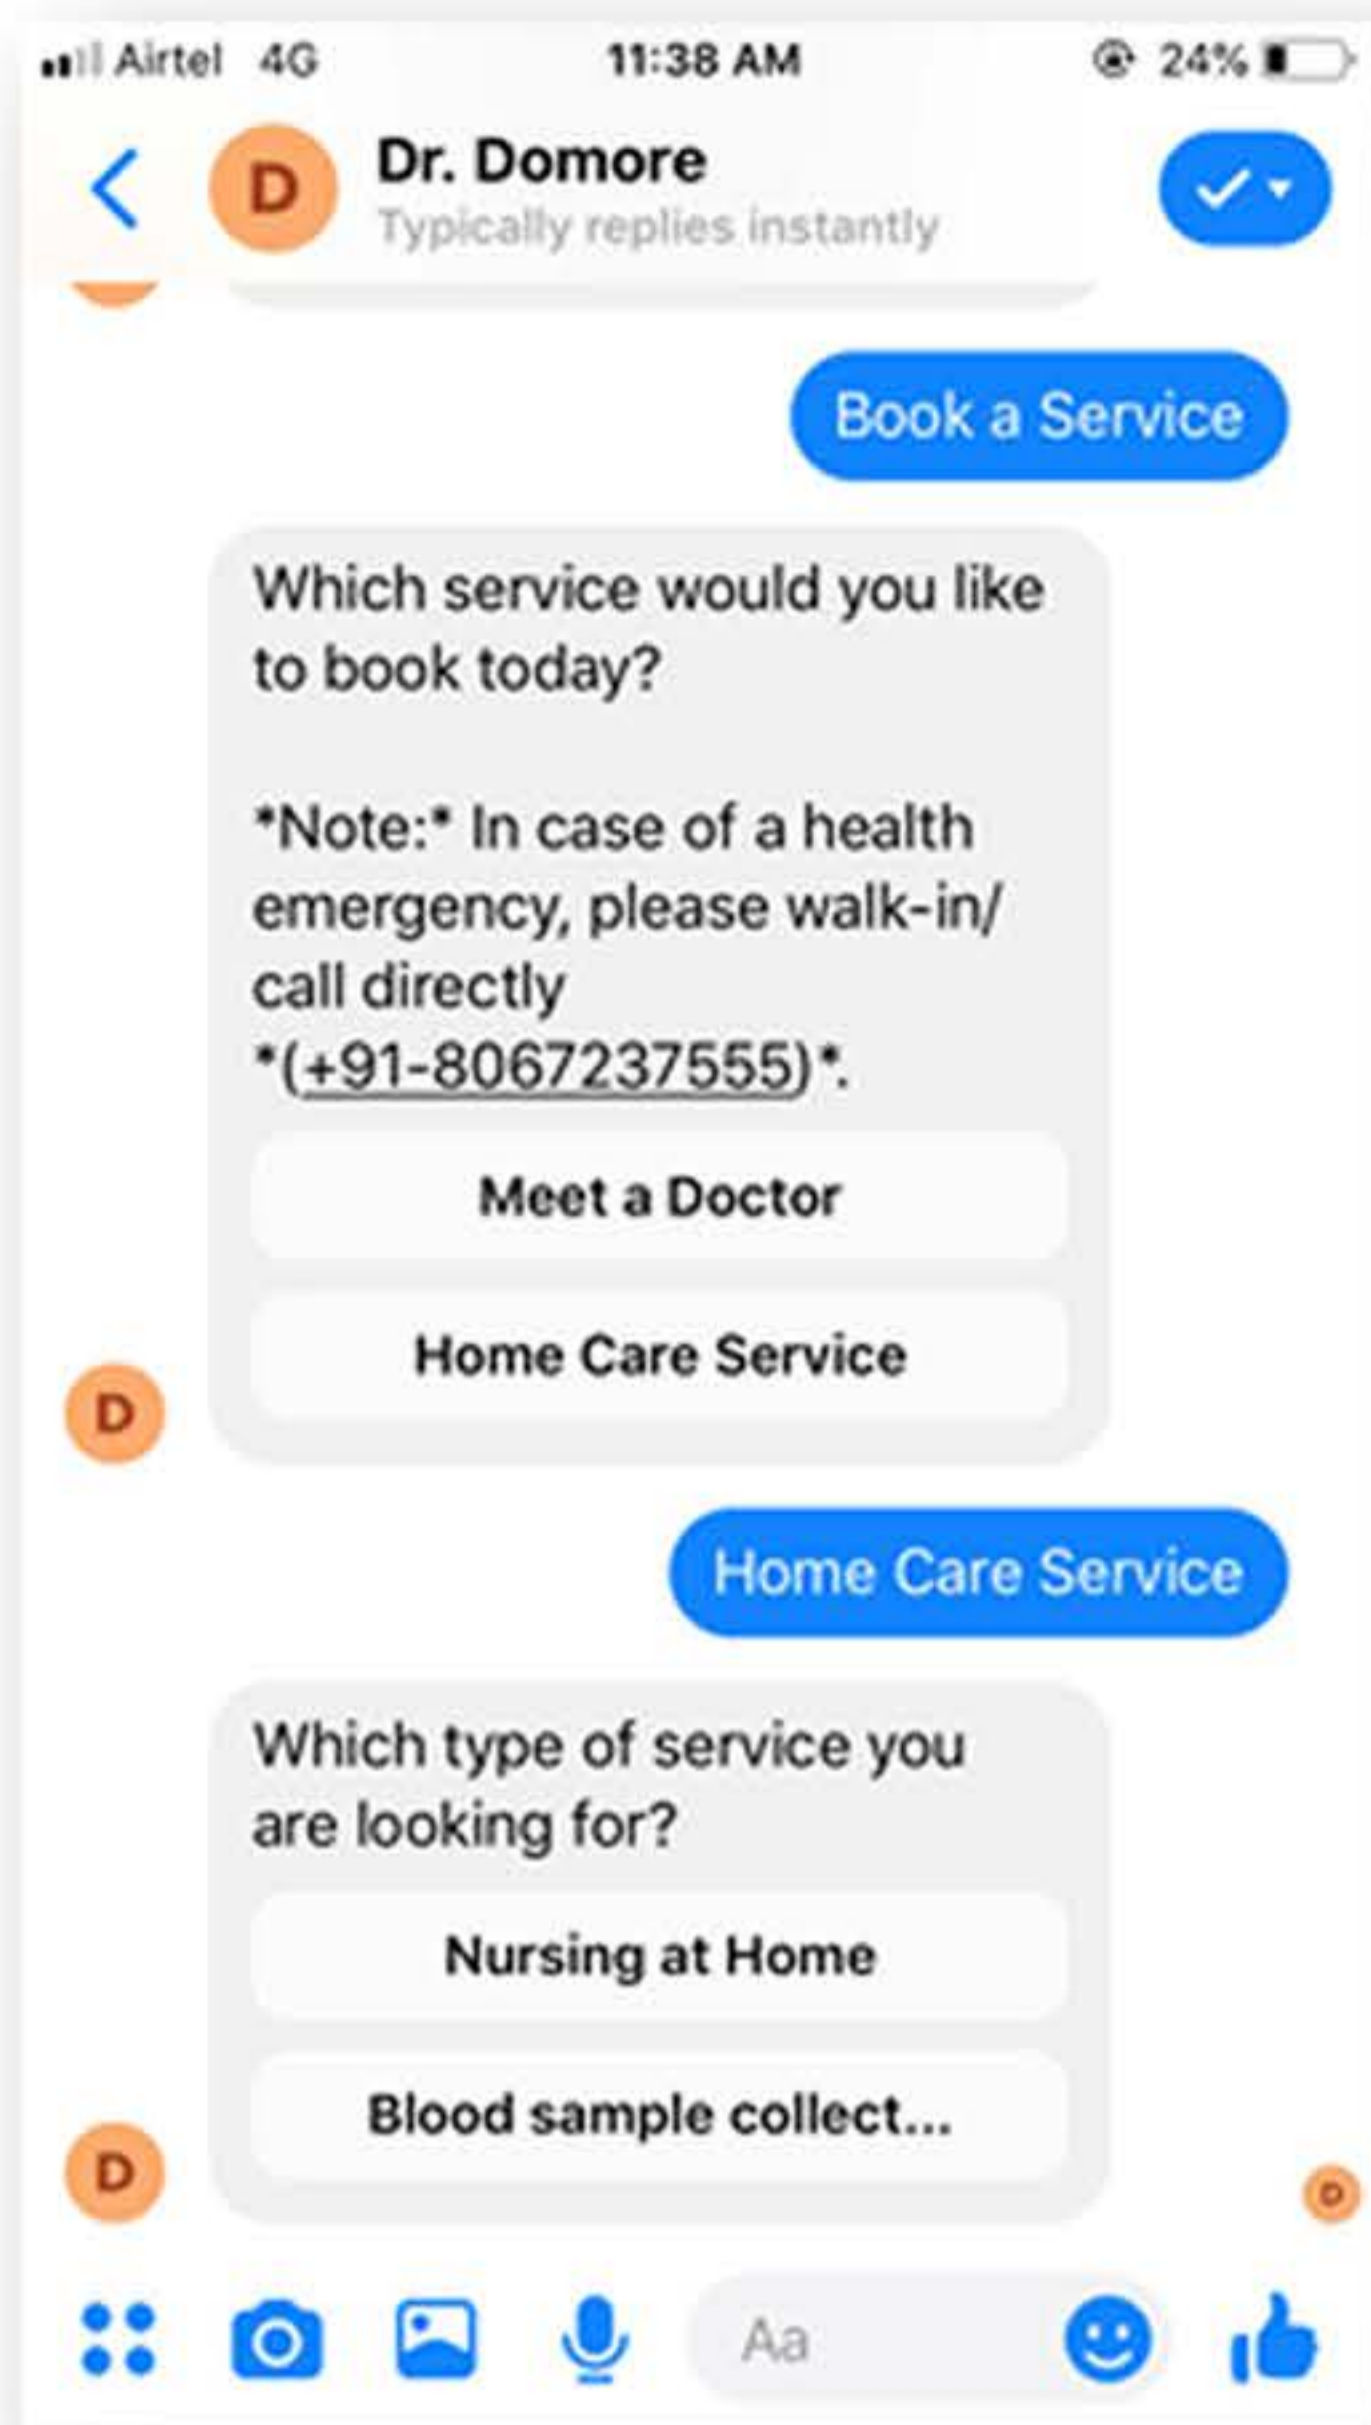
Airtel 4G 11:38 AM 24%

D

Dr. Domore
Typically replies instantly

Book a Service

Which service would you like to book today?

*Note:* In case of a health emergency, please walk-in/ call directly *(+91-8067237555)*.

Meet a Doctor

Home Care Service

D

Home Care Service

Which type of service you are looking for?

Nursing at Home

Blood sample collect...

D

D

Aa